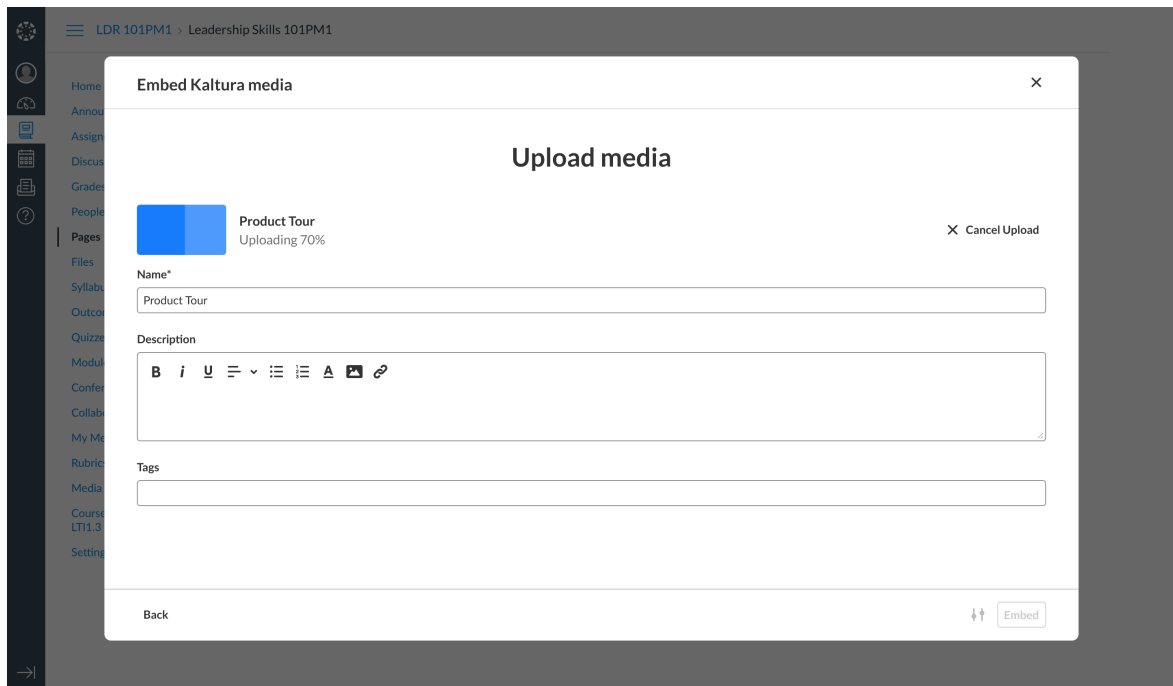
LDR 101PM1 › Leadership Skills 101PM1

Home
Annou
Assign
Discus
Grades
People
Pages
Files
Syllabu
Outco
Quizze
Modul
Confe
Collab
My Me
Rubric
Media
Course
LTI1.3
Setting

Embed Kaltura media

×

Upload media

Product Tour
Uploading 70%

× Cancel Upload

Name*

Product Tour

Description

B i U

Tags

Back

Embed